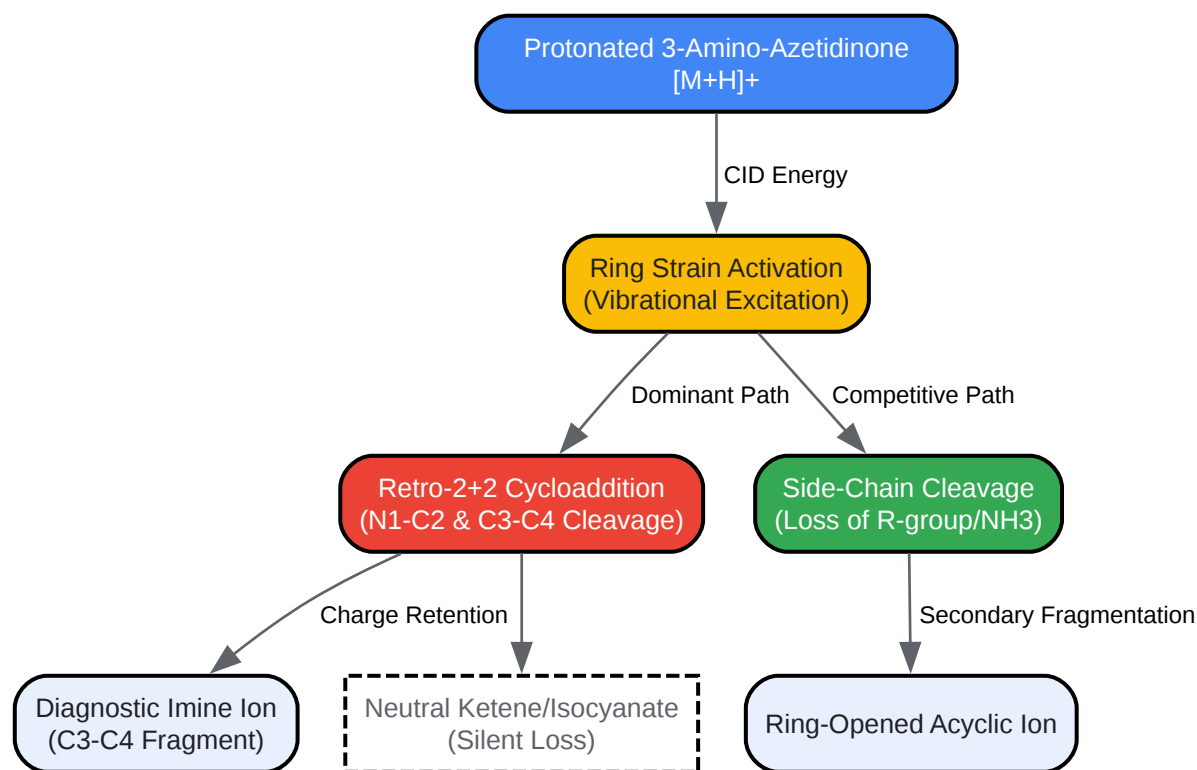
Protonated 3-Amino-Azetidinone
[M+H]+

CID Energy

Ring Strain Activation
(Vibrational Excitation)

Dominant Path

Competitive Path

Retro-2+2 Cycloaddition
(N1-C2 & C3-C4 Cleavage)

Side-Chain Cleavage
(Loss of R-group/NH3)

Charge Retention

Secondary Fragmentation

Diagnostic Imine Ion
(C3-C4 Fragment)

Neutral Ketene/Isocyanate
(Silent Loss)

Ring-Opened Acyclic Ion